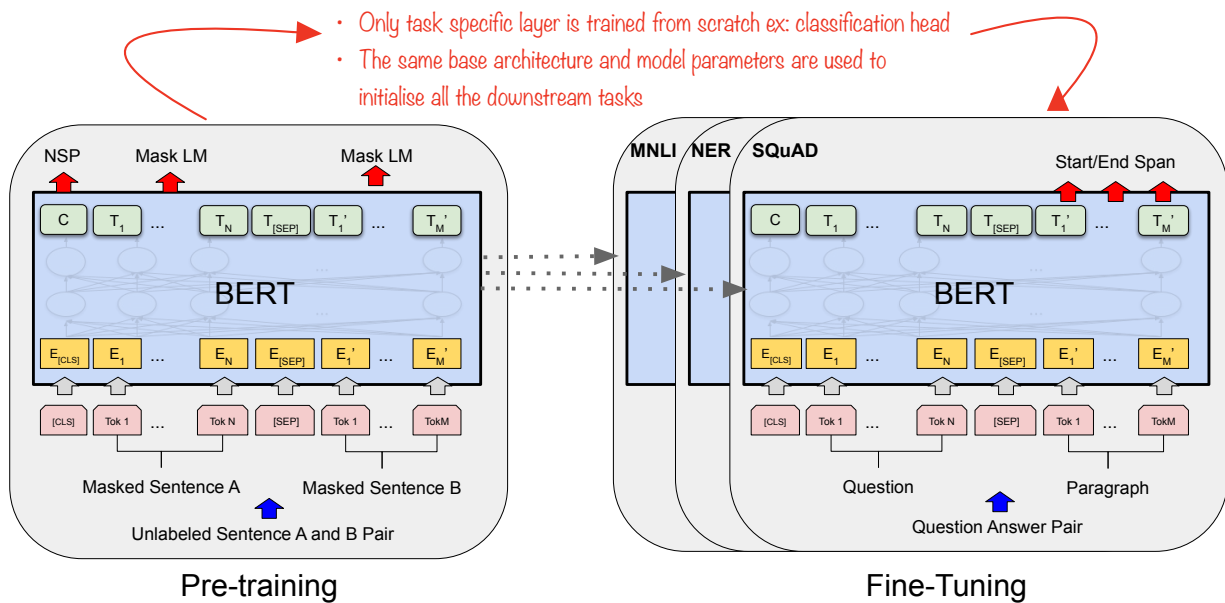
• Only task specific layer is trained from scratch ex: classification head
• The same base architecture and model parameters are used to initialise all the downstream tasks

NSP Mask LM Mask LM

C $T_1$ ... $T_N$ $T_{[SEP]}$ $T_1'$ ... $T_M'$

BERT

$E_{[CLS]}$ $E_1$ ... $E_N$ $E_{[SEP]}$ $E_1'$ ... $E_M'$

[CLS] Tok 1 ... Tok N [SEP] Tok 1 ... TokM

Masked Sentence A Masked Sentence B

Unlabeled Sentence A and B Pair

Pre-training

MNLI NER SQuAD

Start/End Span

C $T_1$ ... $T_N$ $T_{[SEP]}$ $T_1'$ ... $T_M'$

BERT

$E_{[CLS]}$ $E_1$ ... $E_N$ $E_{[SEP]}$ $E_1'$ ... $E_M'$

[CLS] Tok 1 ... Tok N [SEP] Tok 1 ... TokM

Question Paragraph

Question Answer Pair

Fine-Tuning